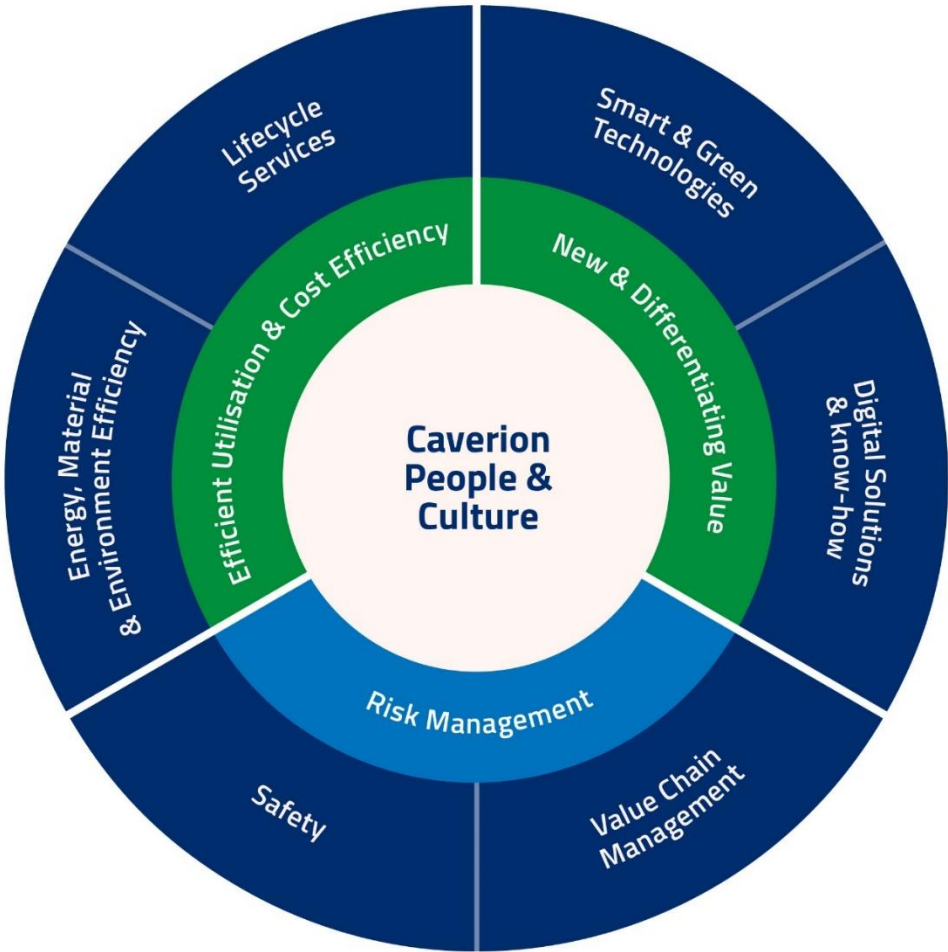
Lifecycle Services

Smart & Green Technologies

Efficient Utilisation & Cost Efficiency

New & Differentiating Value

Energy, Material & Environment Efficiency

Caverion People & Culture

Digital Solutions & know-how

Risk Management

Safety

Value Chain Management